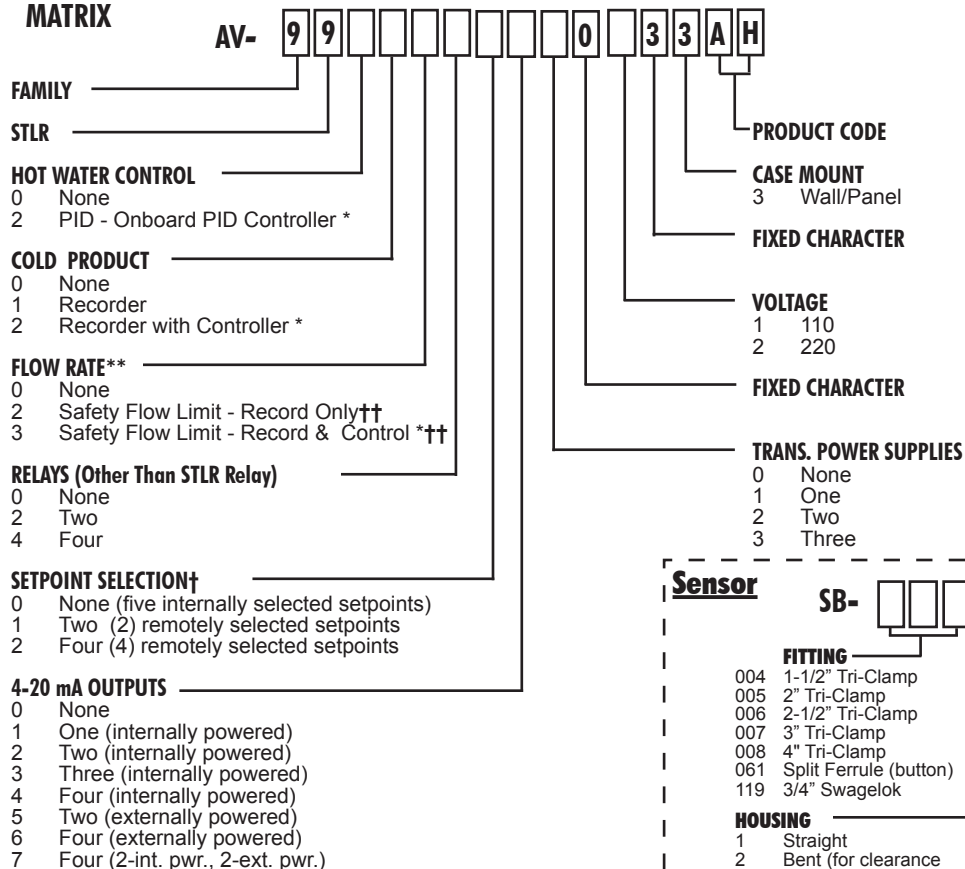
MATRIX

AV- 9 9 0 3 3 A H

FAMILY

STLR

HOT WATER CONTROL
0 None
2 PID - Onboard PID Controller *

COLD PRODUCT
0 None
1 Recorder
2 Recorder with Controller *

FLOW RATE**
0 None
2 Safety Flow Limit - Record Only††
3 Safety Flow Limit - Record & Control *††

RELAYS (Other Than STLR Relay)
0 None
2 Two
4 Four

SETPOINT SELECTION†
0 None (five internally selected setpoints)
1 Two (2) remotely selected setpoints
2 Four (4) remotely selected setpoints

4-20 mA OUTPUTS
0 None
1 One (internally powered)
2 Two (internally powered)
3 Three (internally powered)
4 Four (internally powered)
5 Two (externally powered)
6 Four (externally powered)
7 Four (2-int. pwr., 2-ext. pwr.)

PRODUCT CODE

CASE MOUNT
3 Wall/Panel

FIXED CHARACTER

VOLTAGE
1 110
2 220

FIXED CHARACTER

TRANS. POWER SUPPLIES
0 None
1 One
2 Two
3 Three

Sensor

SB-

FITTING
004 1-1/2" Tri-Clamp
005 2" Tri-Clamp
006 2-1/2" Tri-Clamp
007 3" Tri-Clamp
008 4" Tri-Clamp
061 Split Ferrule (button)
119 3/4" Swagelok

HOUSING
1 Straight
2 Bent (for clearance